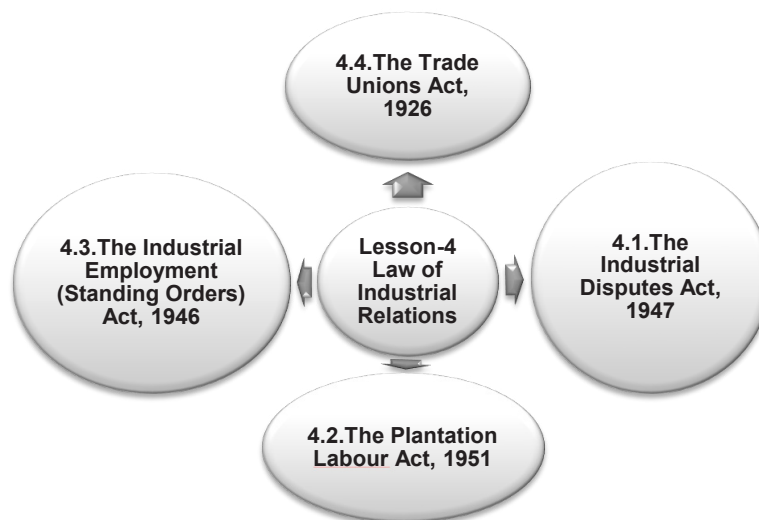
4.4.The Trade Unions Act, 1926

4.3.The Industrial Employment (Standing Orders) Act, 1946

Lesson-4 Law of Industrial Relations

4.1.The Industrial Disputes Act, 1947

4.2.The Plantation Labour Act, 1951